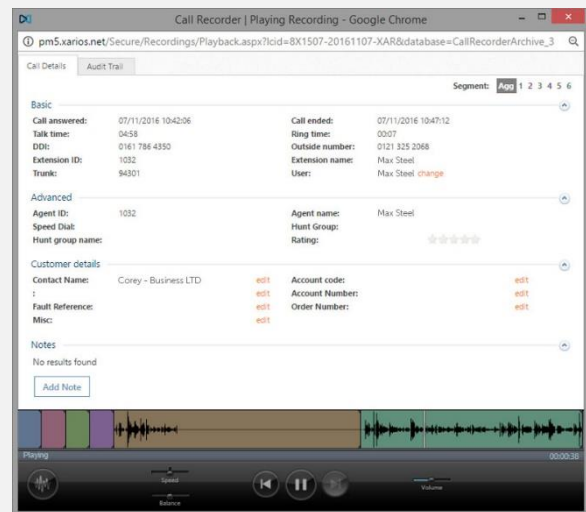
Call Recorder | Playing Recording - Google Chrome

pm5.xarios.net/Secure/Recordings/Playback.aspx?lcid=8X1507-20161107-XAR&database=CallRecorderArchive_3

Call Details | Audit Trail

Segment: Agg 1 2 3 4 5 6

Basic

| | | | |
|---|---|---|---|
| Call answered: | 07/11/2016 10:42:06 | Call ended: | 07/11/2016 10:47:12 |
| Talk time: | 04:58 | Ring time: | 00:07 |
| DDI: | 0161 786 4350 | Outside number: | 0121 325 2068 |
| Extension ID: | 1032 | Extension name: | Max Steel |
| Trunk: | 94301 | User: | Max Steel change |

Advanced

| | | | |
|---|---|---|---|
| Agent ID: | 1032 | Agent name: | Max Steel |
| Speed Dial: | | Hunt Group: | |
| Hunt group name: | | Rating: | |

Customer details

| | | | | | |
|---|---|---|---|---|---|
| Contact Name: | Corey - Business LTD | edit | Account code: | | edit |
| : | | edit | Account Number: | | edit |
| Fault Reference: | | edit | Order Number: | | edit |
| Misc: | | edit | | | |

Notes

No results found

Add Note

Playing

00:00:36

Speed

Balance

Volume